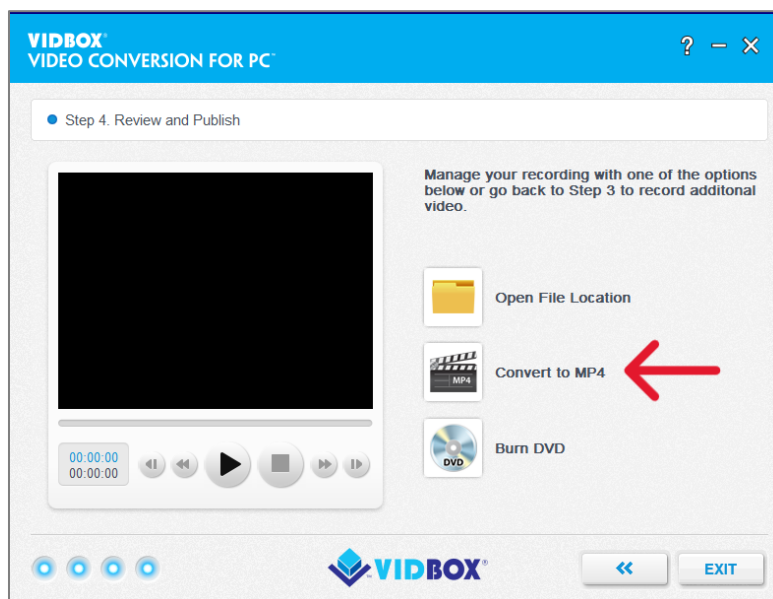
VIDBOX®
VIDEO CONVERSION FOR PC™

? – ✕

Step 4. Review and Publish

00:00:00
00:00:00

Manage your recording with one of the options below or go back to Step 3 to record additonal video.

Open File Location

MP4
Convert to MP4

DVD
Burn DVD

VIDBOX®

«

EXIT